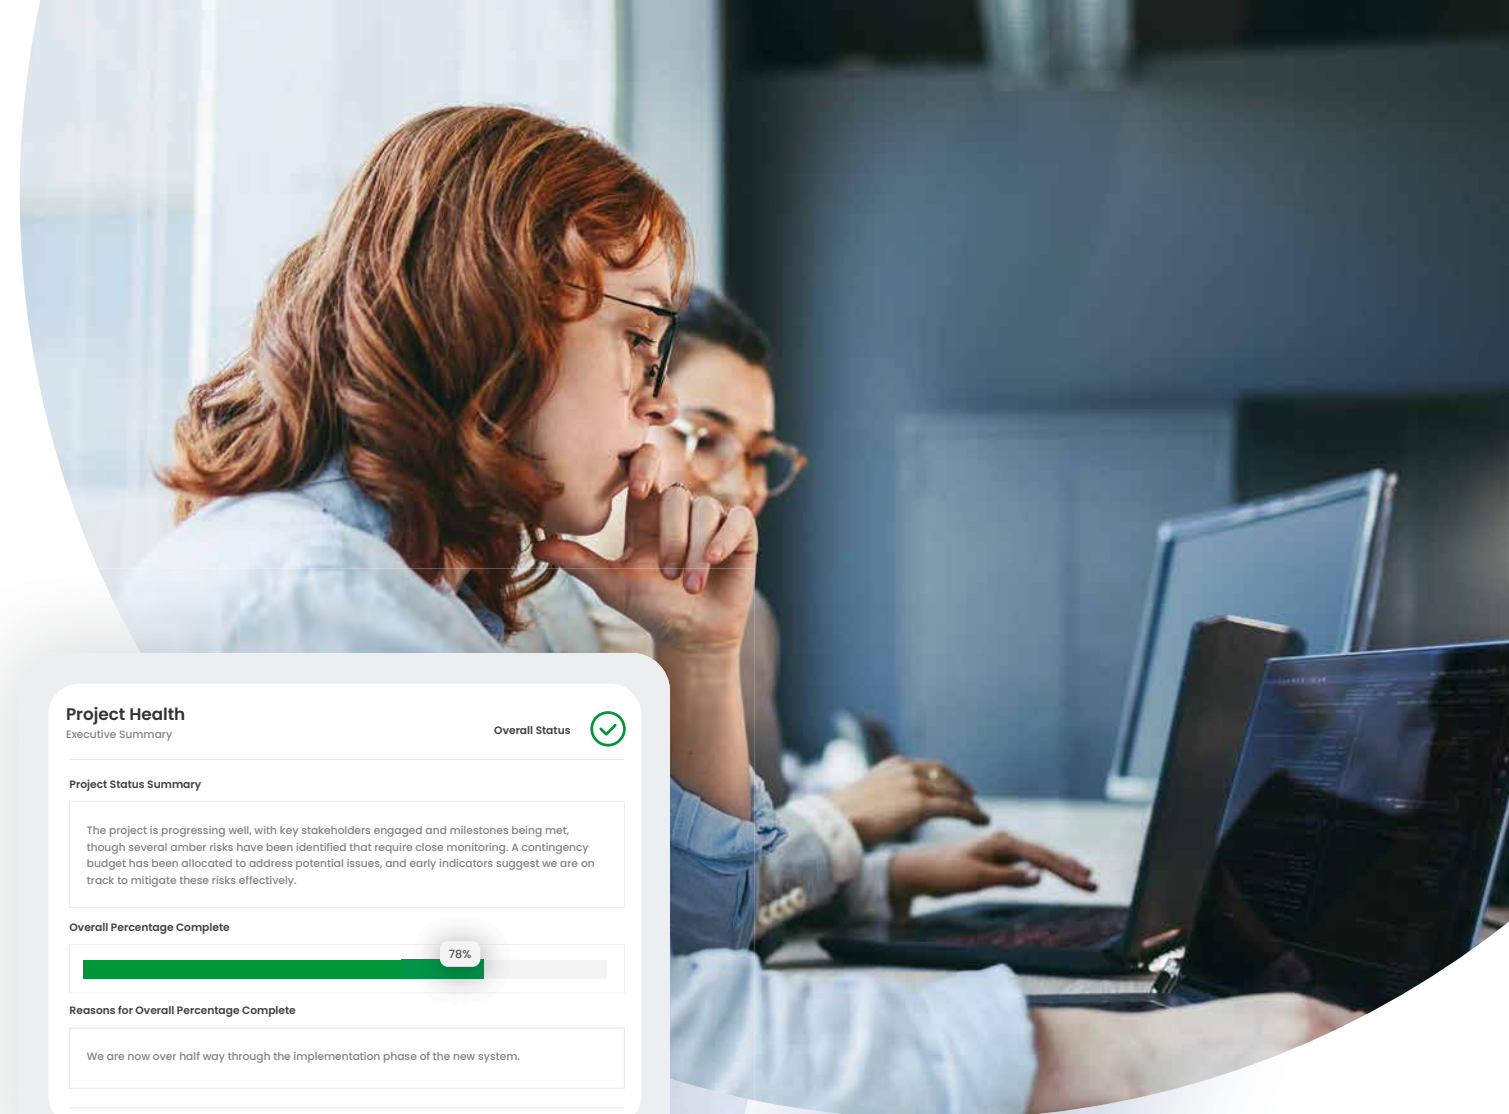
Project Health
Executive Summary

Overall Status

Project Status Summary

The project is progressing well, with key stakeholders engaged and milestones being met, though several amber risks have been identified that require close monitoring. A contingency budget has been allocated to address potential issues, and early indicators suggest we are on track to mitigate these risks effectively.

Overall Percentage Complete

78%

Reasons for Overall Percentage Complete

We are now over half way through the implementation phase of the new system.